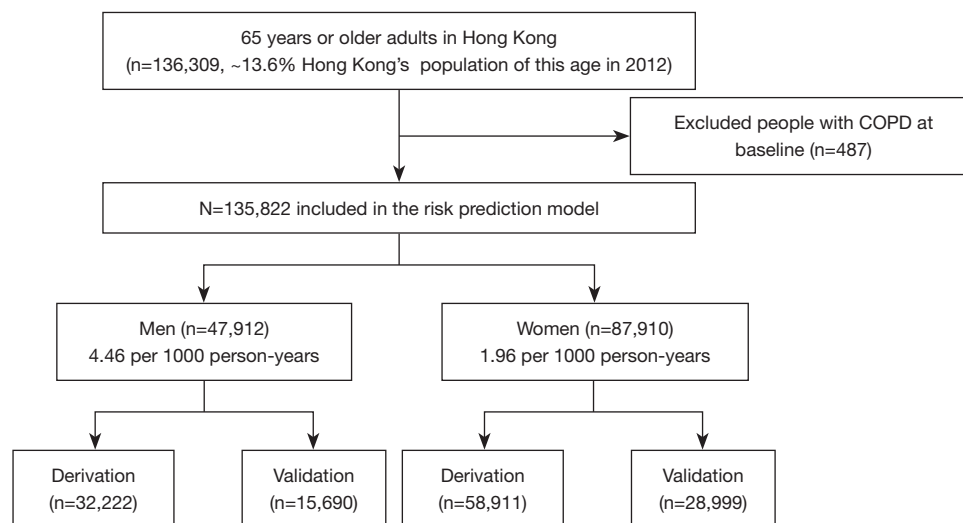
65 years or older adults in Hong Kong
(n=136,309, ~13.6% Hong Kong's population of this age in 2012)

Excluded people with COPD at baseline (n=487)

N=135,822 included in the risk prediction model

Men (n=47,912)
4.46 per 1000 person-years

Women (n=87,910)
1.96 per 1000 person-years

Derivation
(n=32,222)

Validation
(n=15,690)

Derivation
(n=58,911)

Validation
(n=28,999)